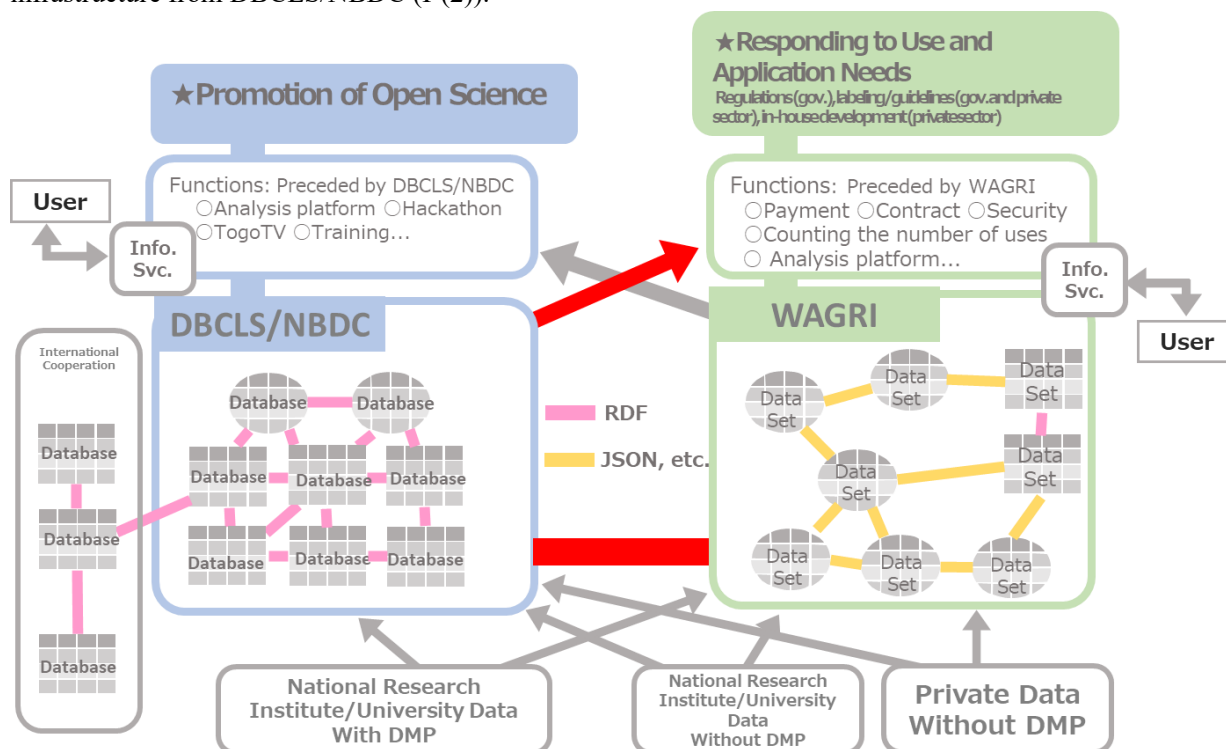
★Promotion of Open Science

★Responding to Use and Application Needs
Regulations (gov.), labeling/guidelines (gov. and private sector), in-house development (private sector)

User

Info. Svc.

Functions: Preceded by DBCLS/NBDC
○Analysis platform ○Hackathon
○TogoTV ○Training...

Functions: Preceded by WAGRI
○Payment ○Contract ○Security
○Counting the number of uses
○ Analysis platform...

Info. Svc.

User

DBCLS/NBDC

WAGRI

International Cooperation

Database
Database
Database

Database
Database
Database
Database
Database
Database
Database
Database

RDF
JSON, etc.

Data Set
Data Set
Data Set
Data Set
Data Set
Data Set
Data Set
Data Set

National Research Institute/University Data With DMP

National Research Institute/University Data Without DMP

Private Data Without DMP